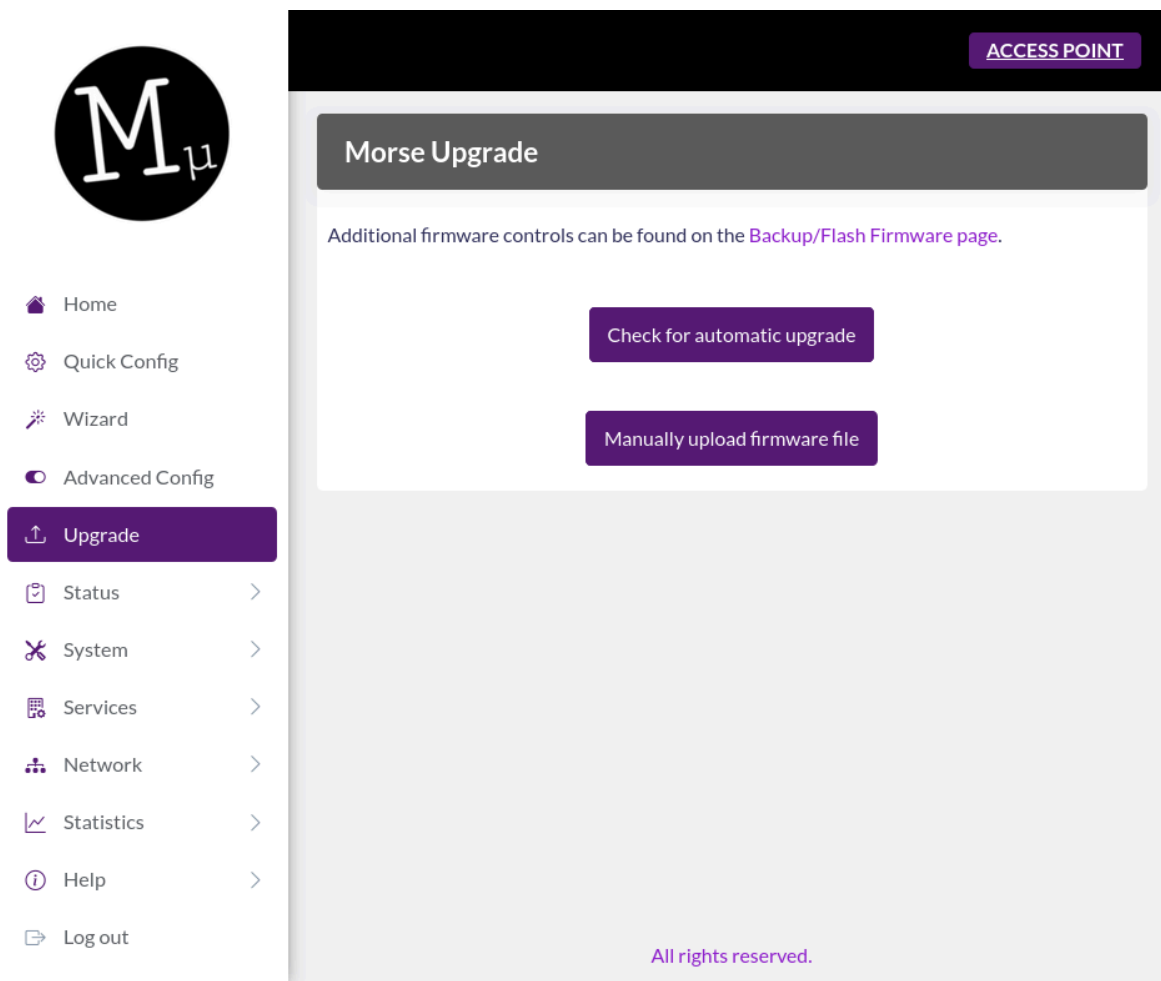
Mμ

Home
Quick Config
Wizard
Advanced Config
Upgrade
Status
System
Services
Network
Statistics
Help
Log out

ACCESS POINT

Morse Upgrade

Additional firmware controls can be found on the Backup/Flash Firmware page.

Check for automatic upgrade

Manually upload firmware file

All rights reserved.